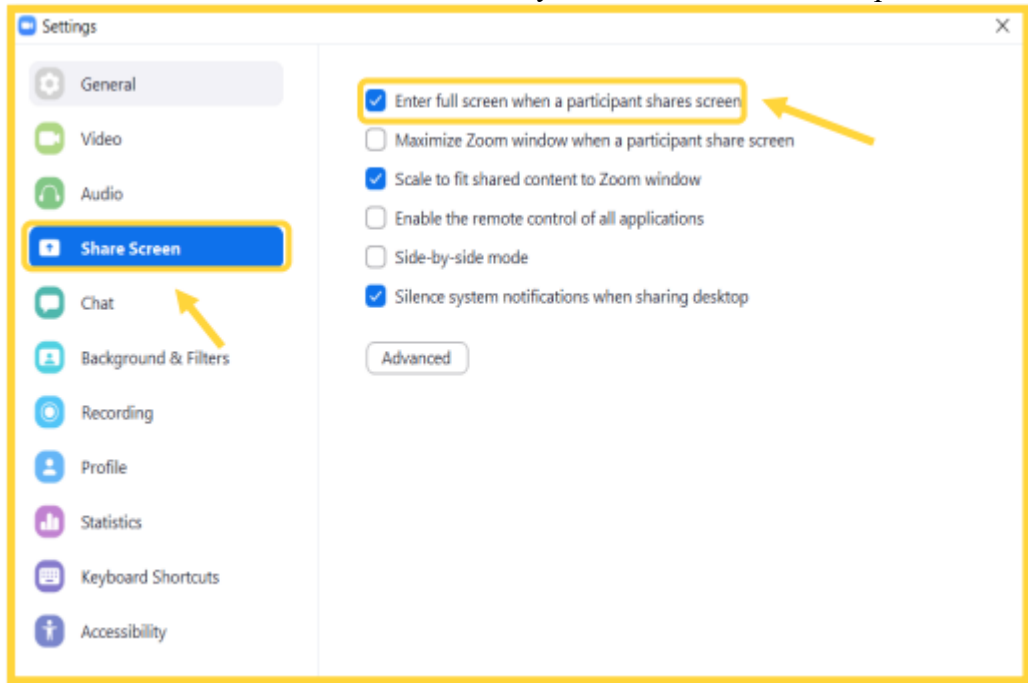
Settings

General
Video
Audio
Share Screen
Chat
Background & Filters
Recording
Profile
Statistics
Keyboard Shortcuts
Accessibility

Enter full screen when a participant shares screen
Maximize Zoom window when a participant share screen
Scale to fit shared content to Zoom window
Enable the remote control of all applications
Side-by-side mode
Silence system notifications when sharing desktop

Advanced